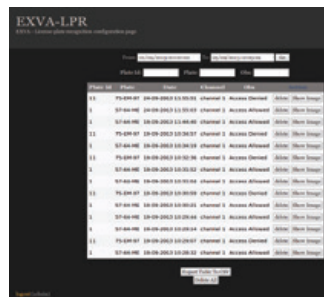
EXVA-LPR

EXVA - License plate recognition configuration page

From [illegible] To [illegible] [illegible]

Plate Id Plate Obs

| Plate Id | Plate | Time | Channel | Obs | Action |
|---|---|---|---|---|---|
| 11 | 75-EM-97 | 19-09-2013 11:55:51 | channel 1 | Access Denied | Allow Show Image |
| 1 | 57-64-HE | 19-09-2013 11:55:03 | channel 1 | Access Allowed | Allow Show Image |
| 1 | 57-64-HE | 19-09-2013 11:48:40 | channel 1 | Access Allowed | Allow Show Image |
| 11 | 75-EM-97 | 19-09-2013 10:38:57 | channel 1 | Access Denied | Allow Show Image |
| 1 | 57-64-HE | 19-09-2013 10:34:19 | channel 1 | Access Allowed | Allow Show Image |
| 11 | 75-EM-97 | 19-09-2013 10:32:36 | channel 1 | Access Denied | Allow Show Image |
| 1 | 57-64-HE | 19-09-2013 10:31:52 | channel 1 | Access Allowed | Allow Show Image |
| 1 | 57-64-HE | 19-09-2013 10:30:56 | channel 1 | Access Allowed | Allow Show Image |
| 11 | 75-EM-97 | 19-09-2013 10:30:09 | channel 1 | Access Denied | Allow Show Image |
| 1 | 57-64-HE | 19-09-2013 10:30:01 | channel 1 | Access Allowed | Allow Show Image |
| 1 | 57-64-HE | 19-09-2013 10:29:44 | channel 1 | Access Allowed | Allow Show Image |
| 1 | 57-64-HE | 19-09-2013 10:29:14 | channel 1 | Access Allowed | Allow Show Image |
| 11 | 75-EM-97 | 19-09-2013 10:29:07 | channel 1 | Access Denied | Allow Show Image |
| 1 | 57-64-HE | 19-09-2013 10:28:32 | channel 1 | Access Allowed | Allow Show Image |

Export Table To CSV
Delete All

logout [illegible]